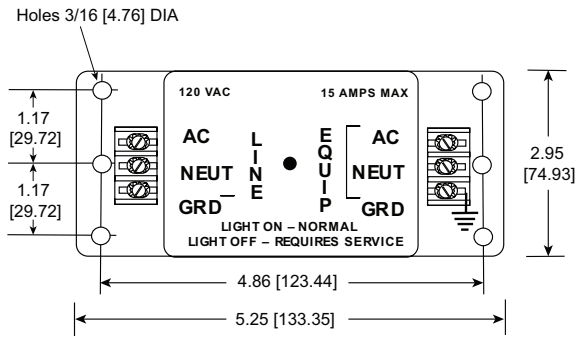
Holes 3/16 [4.76] DIA

1.17
[29.72]

1.17
[29.72]

120 VAC

15 AMPS MAX

AC

NEUT

GRD

L
I
N
E

E
Q
U
I
P

AC

NEUT

GRD

LIGHT ON – NORMAL
LIGHT OFF – REQUIRES SERVICE

2.95
[74.93]

4.86 [123.44]

5.25 [133.35]